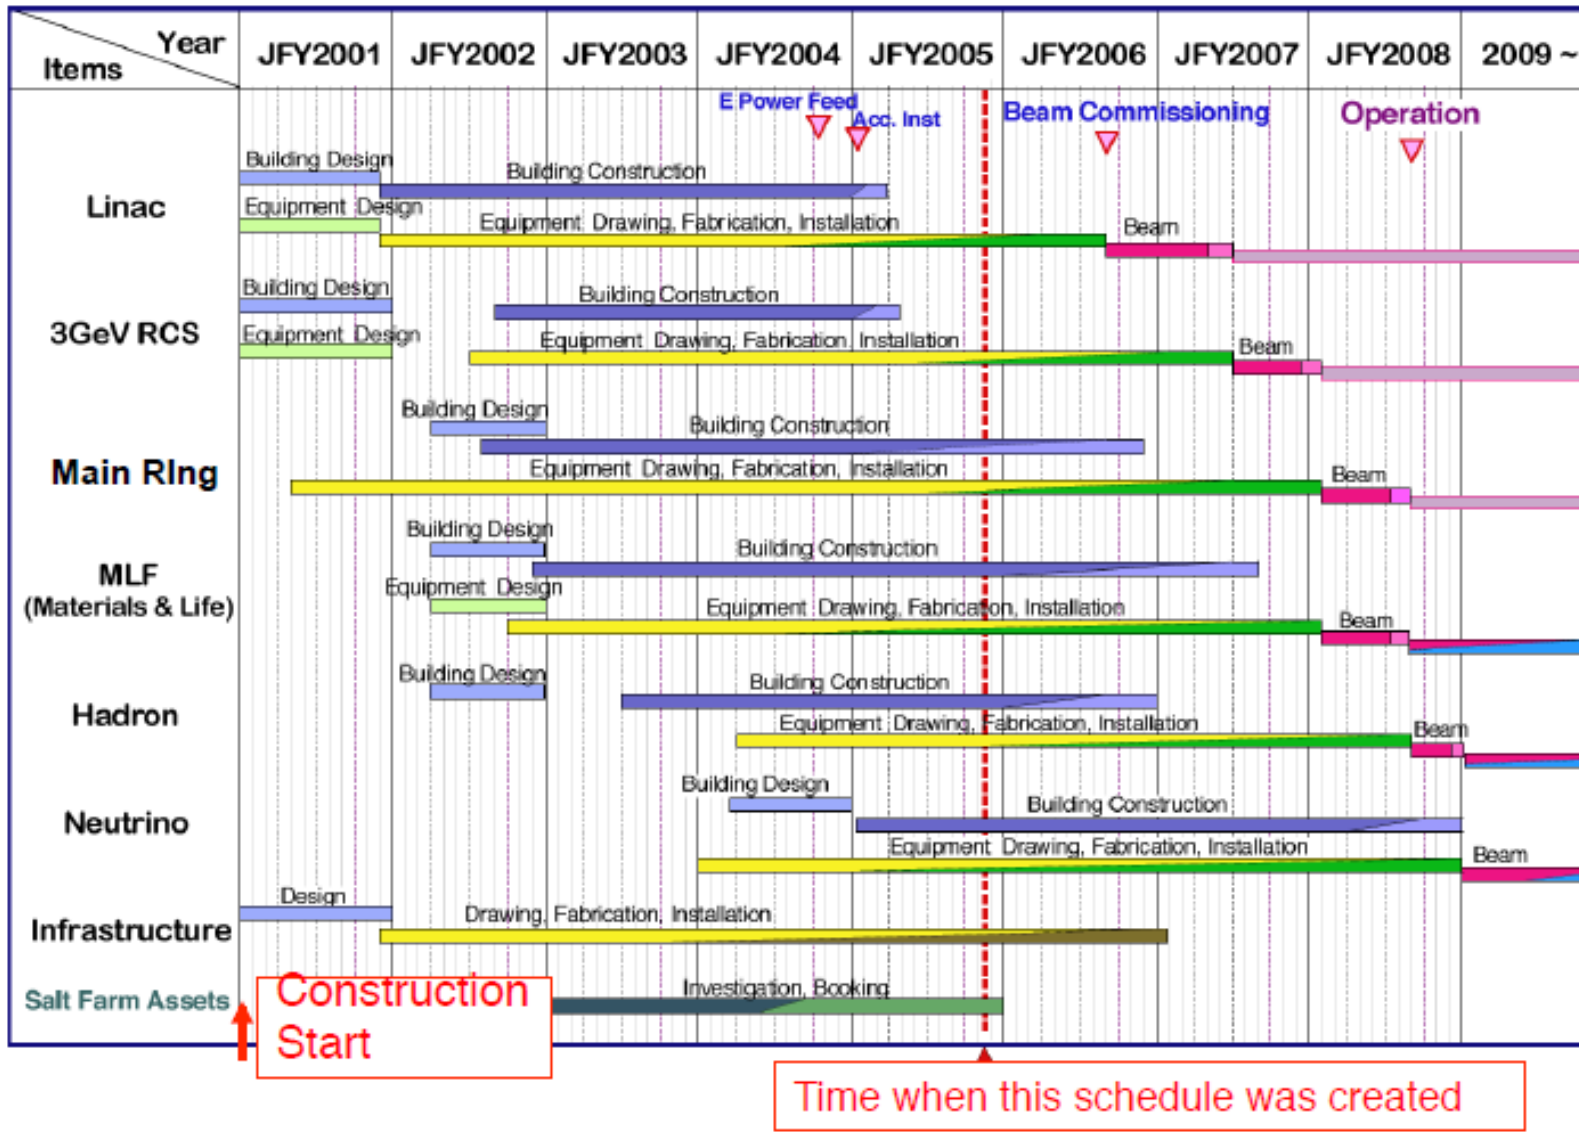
Year
Items

JFY2001 JFY2002 JFY2003 JFY2004 JFY2005 JFY2006 JFY2007 JFY2008 2009 ~

E Power Feed
Acc. Inst
Beam Commissioning
Operation

Linac
Building Design
Building Construction
Equipment Design
Equipment Drawing, Fabrication, Installation
Beam

3GeV RCS
Building Design
Building Construction
Equipment Design
Equipment Drawing, Fabrication, Installation
Beam

Main Ring
Building Design
Building Construction
Equipment Drawing, Fabrication, Installation
Beam

MLF
(Materials & Life)
Building Design
Building Construction
Equipment Design
Equipment Drawing, Fabrication, Installation
Beam

Hadron
Building Design
Building Construction
Equipment Drawing, Fabrication, Installation
Beam

Neutrino
Building Design
Building Construction
Equipment Drawing, Fabrication, Installation
Beam

Infrastructure
Design
Drawing, Fabrication, Installation

Salt Farm Assets
Investigation, Booking

Construction Start

Time when this schedule was created